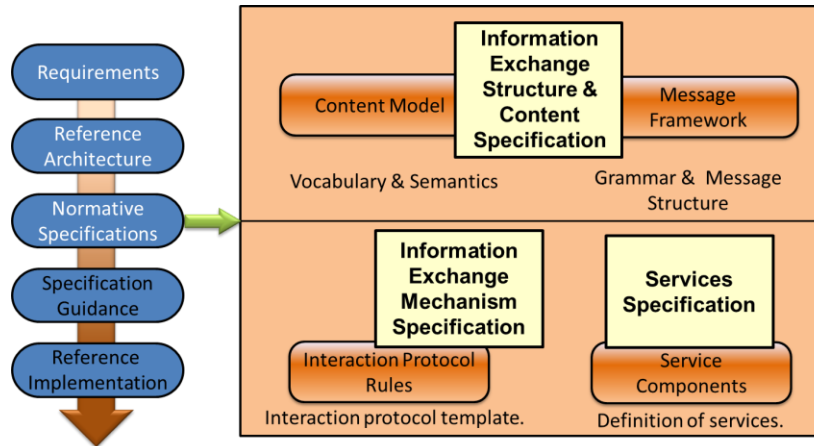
Requirements

Reference Architecture

Normative Specifications

Specification Guidance

Reference Implementation

Content Model

Information Exchange Structure & Content Specification

Message Framework

Vocabulary & Semantics

Grammar & Message Structure

Information Exchange Mechanism Specification

Interaction Protocol Rules

Interaction protocol template.

Services Specification

Service Components

Definition of services.